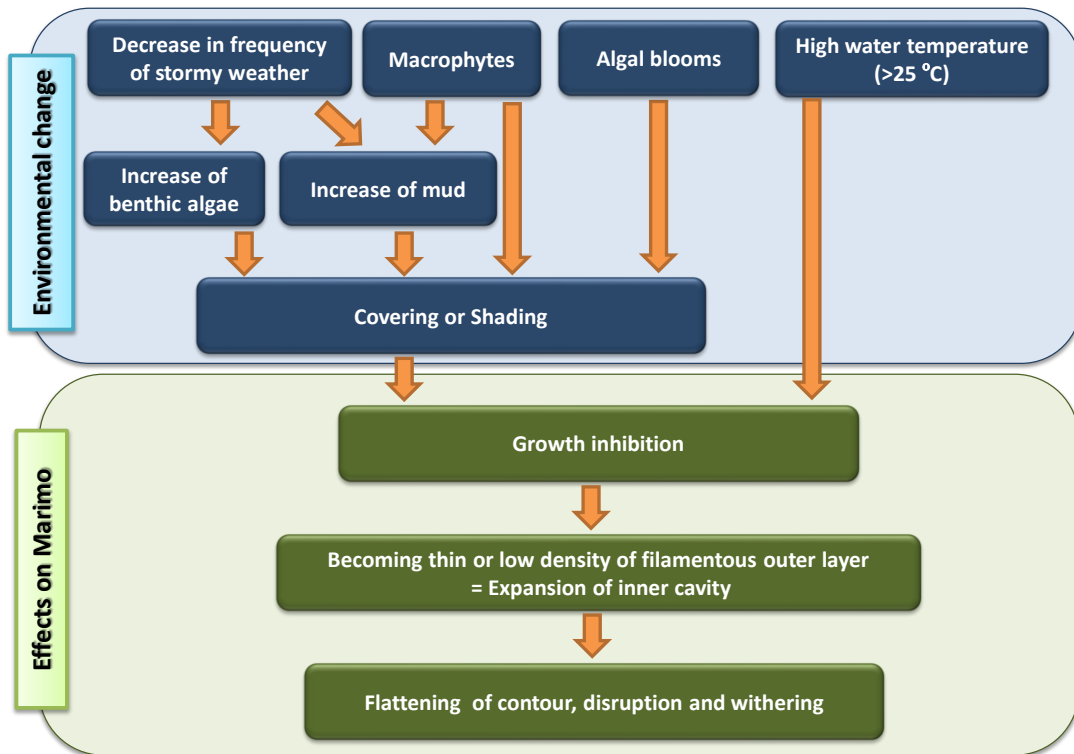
Environmental change

Decrease in frequency of stormy weather

Macrophytes

Algal blooms

High water temperature (>25 °C)

Increase of benthic algae

Increase of mud

Covering or Shading

Effects on Marimo

Growth inhibition

Becoming thin or low density of filamentous outer layer = Expansion of inner cavity

Flattening of contour, disruption and withering